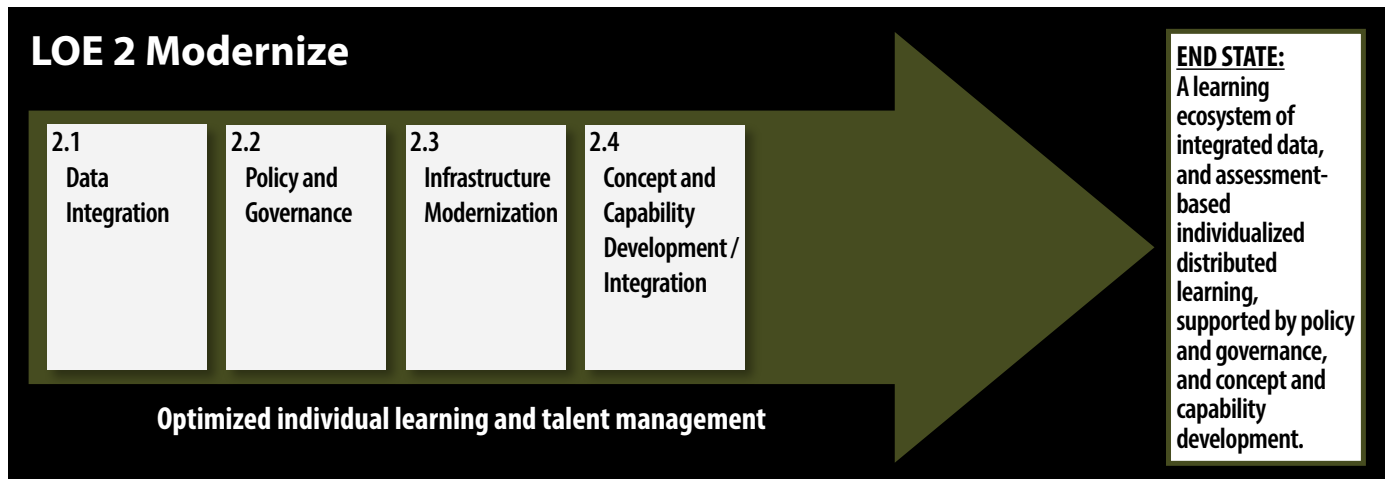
LOE 2 Modernize

2.1
Data Integration

2.2
Policy and Governance

2.3
Infrastructure Modernization

2.4
Concept and Capability Development / Integration

Optimized individual learning and talent management

END STATE:
A learning ecosystem of integrated data, and assessment-based individualized distributed learning, supported by policy and governance, and concept and capability development.